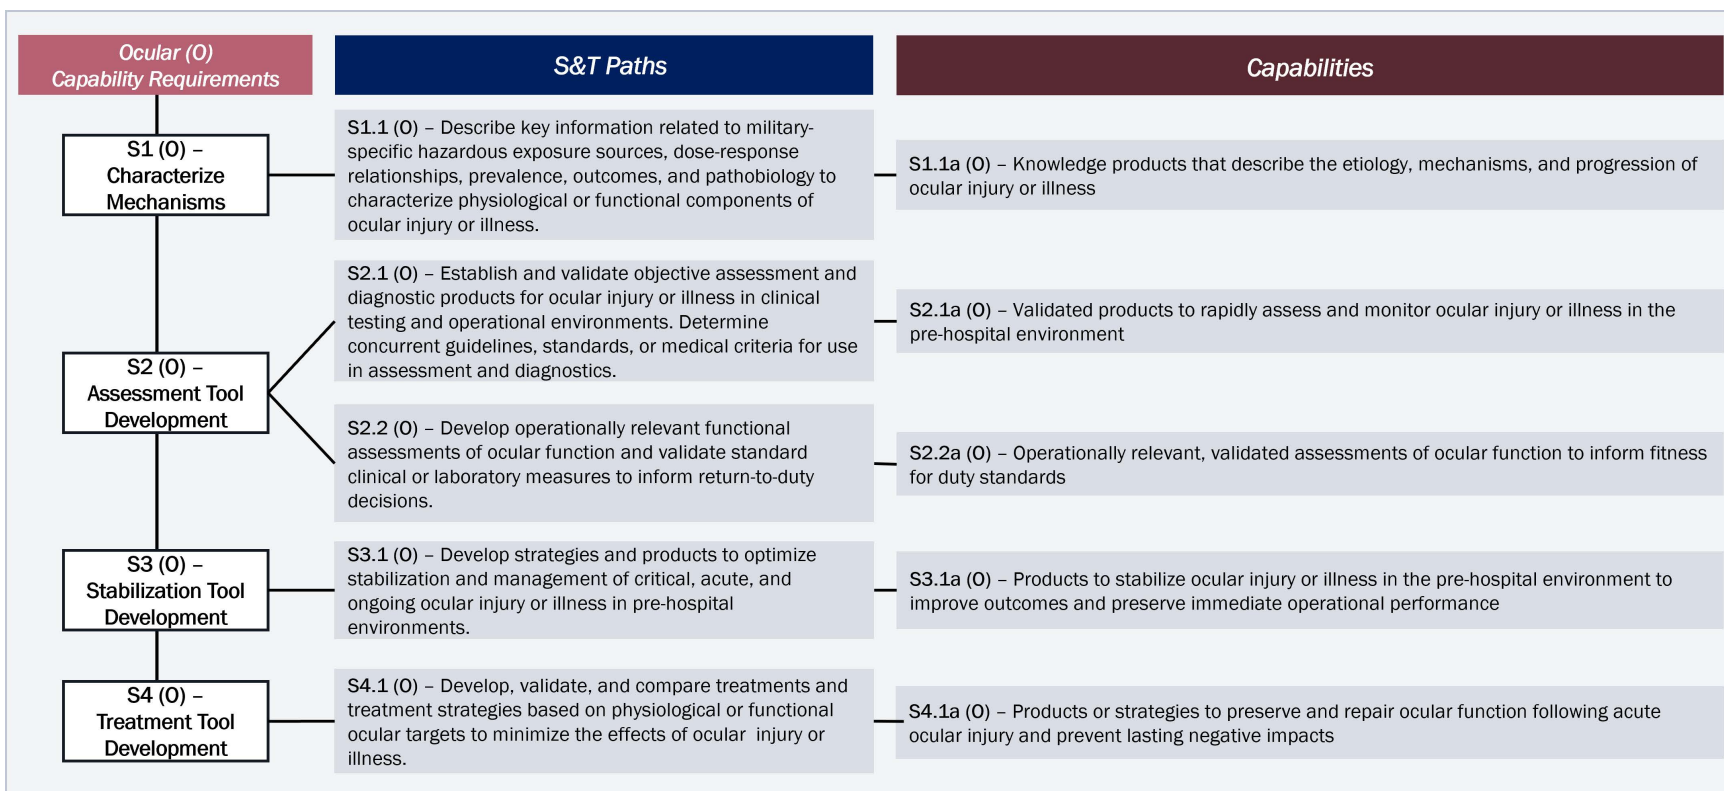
Ocular (O) Capability Requirements

S&T Paths

Capabilities

S1 (O) – Characterize Mechanisms

S1.1 (O) – Describe key information related to military-specific hazardous exposure sources, dose-response relationships, prevalence, outcomes, and pathobiology to characterize physiological or functional components of ocular injury or illness.

S1.1a (O) – Knowledge products that describe the etiology, mechanisms, and progression of ocular injury or illness

S2 (O) – Assessment Tool Development

S2.1 (O) – Establish and validate objective assessment and diagnostic products for ocular injury or illness in clinical testing and operational environments. Determine concurrent guidelines, standards, or medical criteria for use in assessment and diagnostics.

S2.1a (O) – Validated products to rapidly assess and monitor ocular injury or illness in the pre-hospital environment

S2.2 (O) – Develop operationally relevant functional assessments of ocular function and validate standard clinical or laboratory measures to inform return-to-duty decisions.

S2.2a (O) – Operationally relevant, validated assessments of ocular function to inform fitness for duty standards

S3 (O) – Stabilization Tool Development

S3.1 (O) – Develop strategies and products to optimize stabilization and management of critical, acute, and ongoing ocular injury or illness in pre-hospital environments.

S3.1a (O) – Products to stabilize ocular injury or illness in the pre-hospital environment to improve outcomes and preserve immediate operational performance

S4 (O) – Treatment Tool Development

S4.1 (O) – Develop, validate, and compare treatments and treatment strategies based on physiological or functional ocular targets to minimize the effects of ocular injury or illness.

S4.1a (O) – Products or strategies to preserve and repair ocular function following acute ocular injury and prevent lasting negative impacts